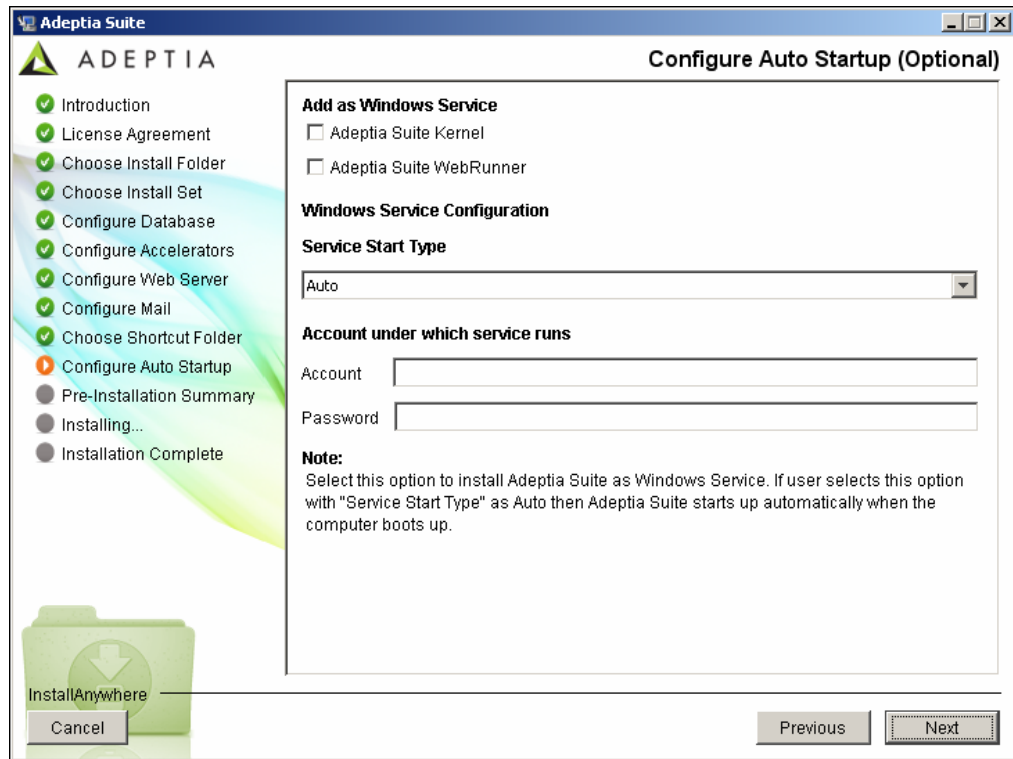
Adeptia Suite

ADEPTIA

Configure Auto Startup (Optional)

Introduction
License Agreement
Choose Install Folder
Choose Install Set
Configure Database
Configure Accelerators
Configure Web Server
Configure Mail
Choose Shortcut Folder
Configure Auto Startup
Pre-Installation Summary
Installing...
Installation Complete

Add as Windows Service
Adeptia Suite Kernel
Adeptia Suite WebRunner

Windows Service Configuration

Service Start Type

Auto

Account under which service runs

Account

Password

Note:
Select this option to install Adeptia Suite as Windows Service. If user selects this option with "Service Start Type" as Auto then Adeptia Suite starts up automatically when the computer boots up.

InstallAnywhere

Cancel

Previous

Next